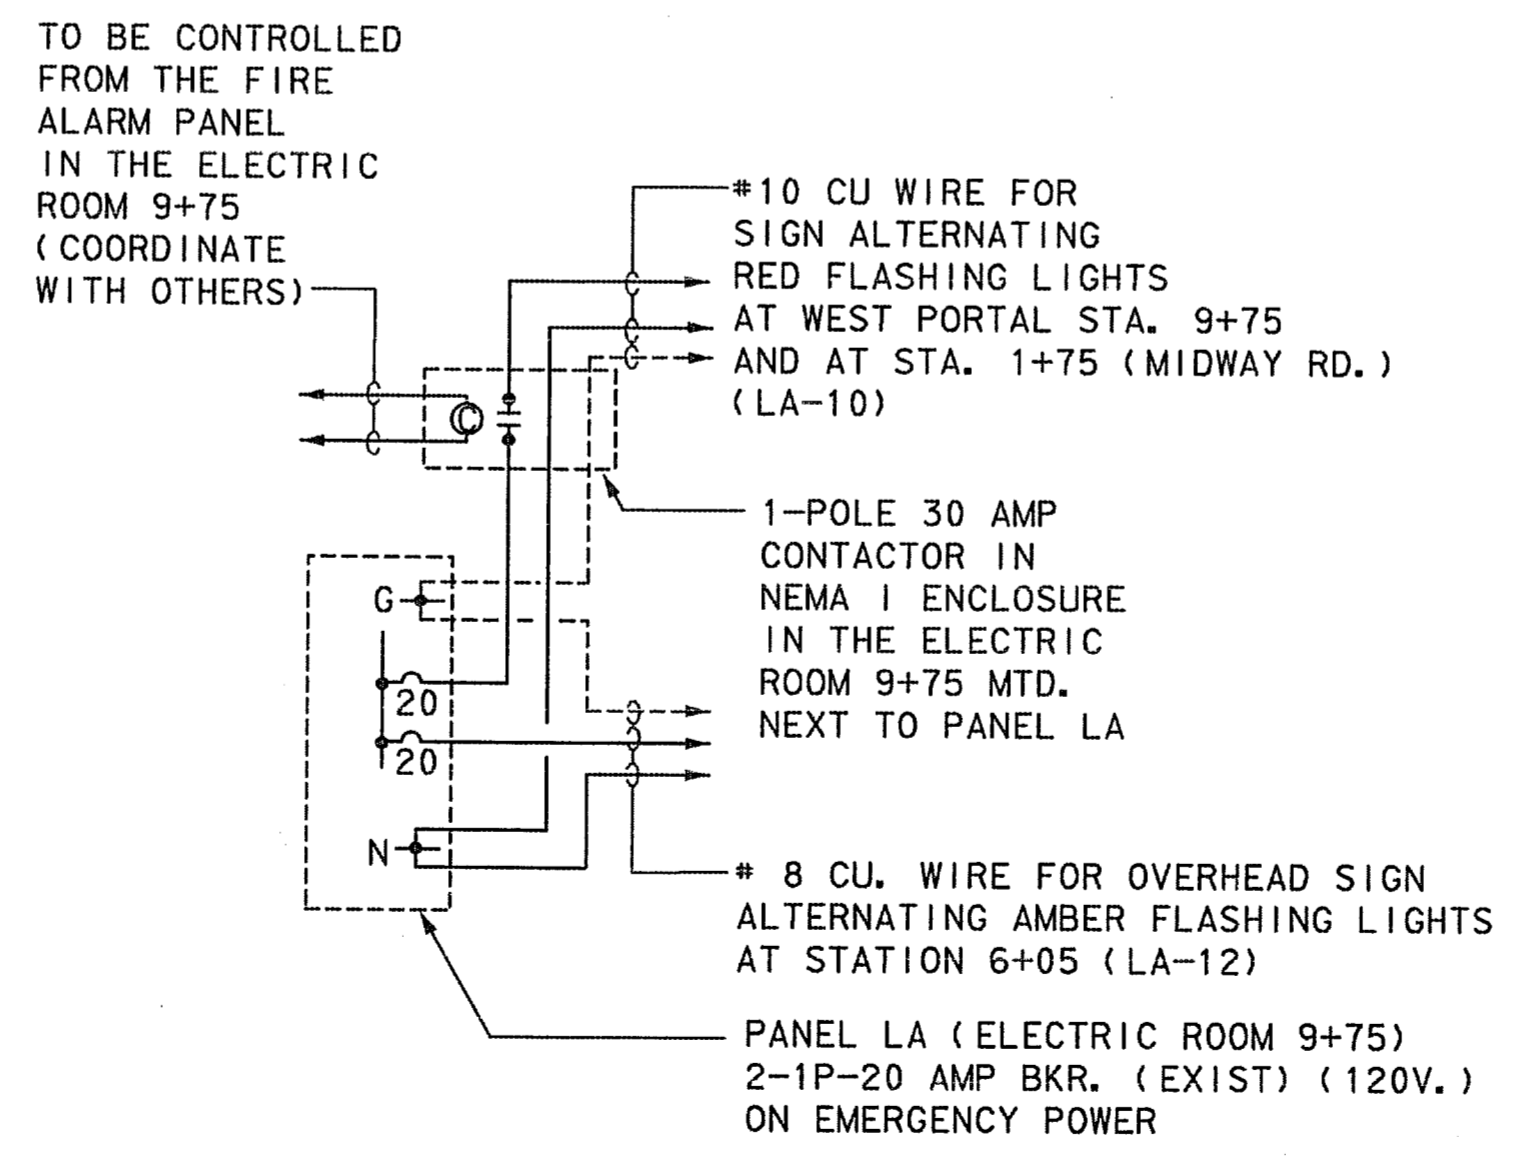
TO BE CONTROLLED FROM THE FIRE ALARM PANEL IN THE ELECTRIC ROOM 9+75 (COORDINATE WITH OTHERS)

#10 CU WIRE FOR SIGN ALTERNATING RED FLASHING LIGHTS AT WEST PORTAL STA. 9+75 AND AT STA. 1+75 (MIDWAY RD.) (LA-10)

C

1-POLE 30 AMP CONTACTOR IN NEMA I ENCLOSURE IN THE ELECTRIC ROOM 9+75 MTD. NEXT TO PANEL LA

G

20

20

N

# 8 CU. WIRE FOR OVERHEAD SIGN ALTERNATING AMBER FLASHING LIGHTS AT STATION 6+05 (LA-12)

PANEL LA (ELECTRIC ROOM 9+75) 2-1P-20 AMP BKR. (EXIST) (120V.) ON EMERGENCY POWER